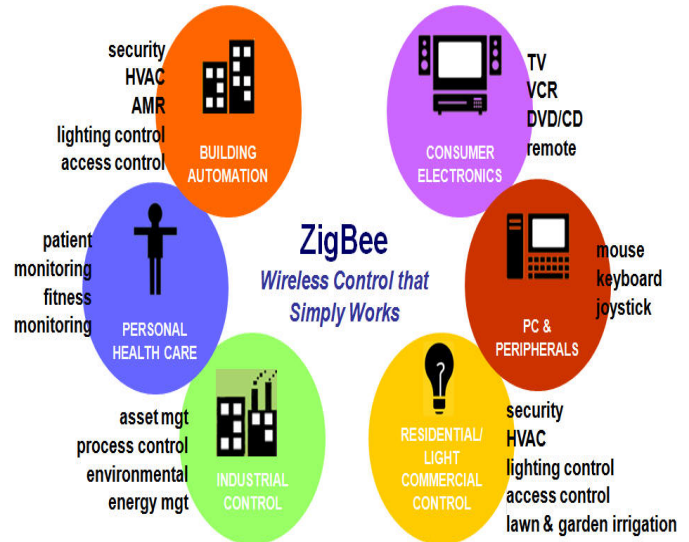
security
HVAC
AMR
lighting control
access control

BUILDING AUTOMATION

CONSUMER ELECTRONICS

TV
VCR
DVD/CD
remote

patient monitoring
fitness monitoring

PERSONAL HEALTH CARE

ZigBee
Wireless Control that Simply Works

mouse
keyboard
joystick

PC & PERIPHERALS

asset mgt
process control
environmental
energy mgt

INDUSTRIAL CONTROL

RESIDENTIAL/ LIGHT COMMERCIAL CONTROL

security
HVAC
lighting control
access control
lawn & garden irrigation